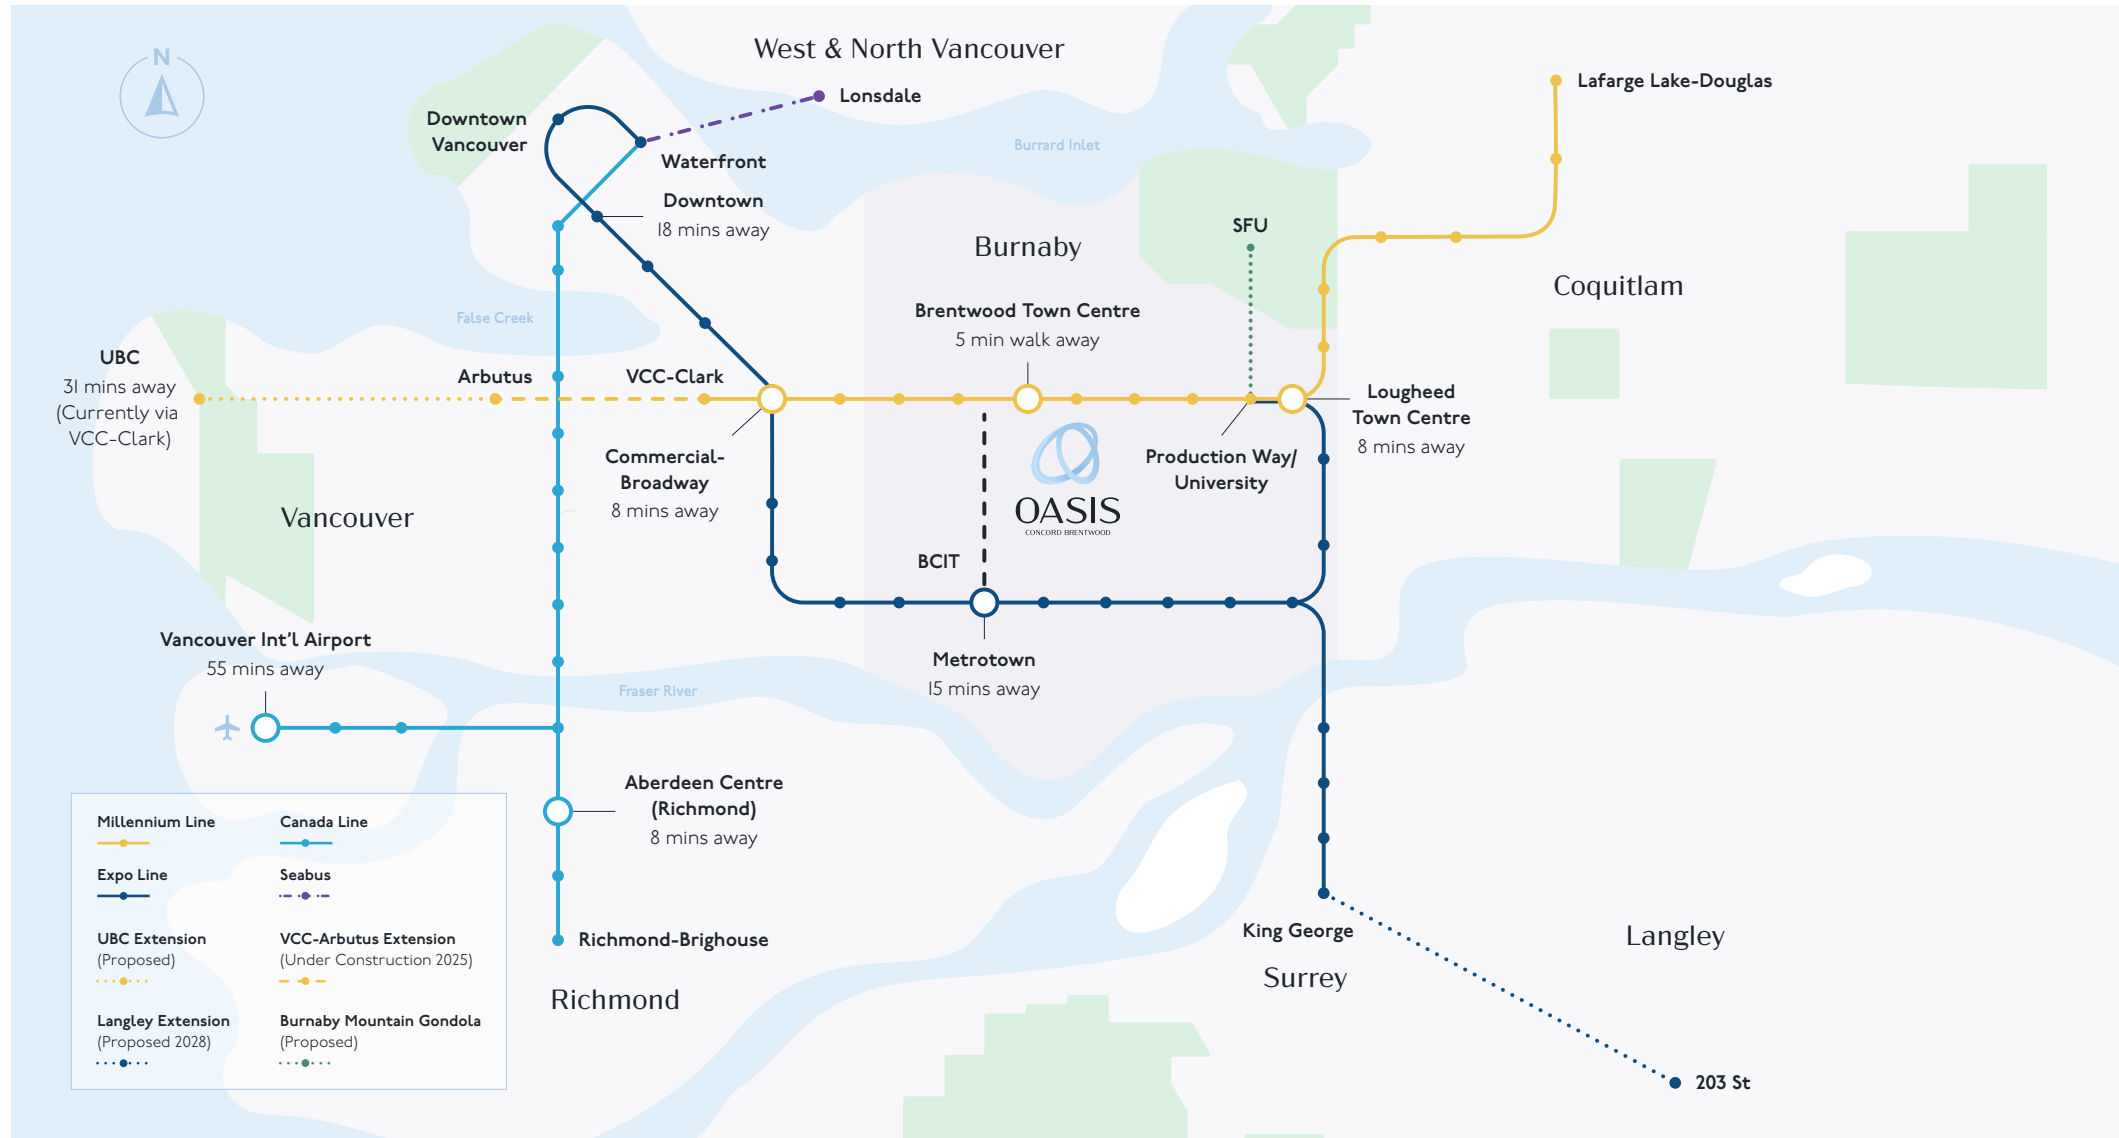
N

West & North Vancouver

Lonsdale

Lafarge Lake-Douglas

Downtown Vancouver

Waterfront

Burrard Inlet

Downtown
18 mins away

Burnaby

SFU

Coquitlam

False Creek

Brentwood Town Centre
5 min walk away

UBC
31 mins away
(Currently via VCC-Clark)

Arbutus

VCC-Clark

Lougheed Town Centre
8 mins away

Commercial-Broadway
8 mins away

Production Way/ University

OASIS
CONCORD BRENTWOOD

Vancouver

BCIT

Vancouver Int'l Airport
55 mins away

Metrotown
15 mins away

Fraser River

Aberdeen Centre (Richmond)
8 mins away

Millennium Line

Canada Line

Expo Line

Seabus

UBC Extension
(Proposed)

VCC-Arbutus Extension
(Under Construction 2025)

Langley Extension
(Proposed 2028)

Burnaby Mountain Gondola
(Proposed)

Richmond-Brighouse

Richmond

King George

Surrey

Langley

203 St